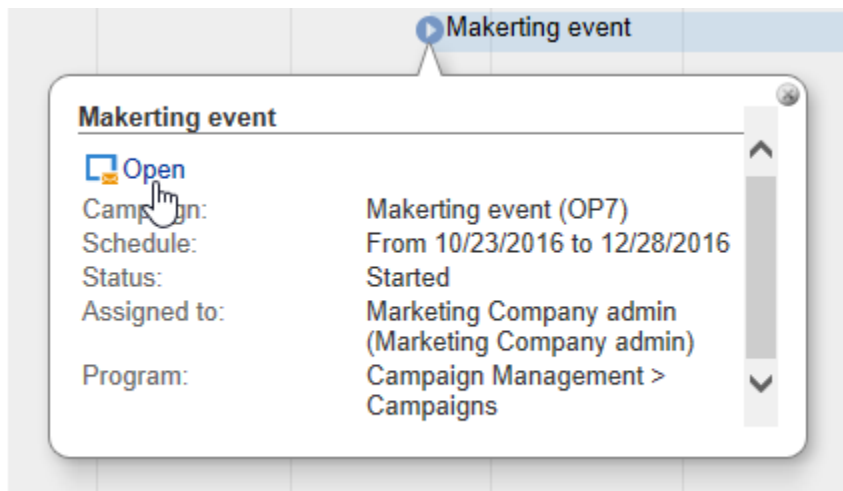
Makerting event

Makerting event

Open

| Camp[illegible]gn: | Makerting event (OP7) |
|---|---|
| Schedule: | From 10/23/2016 to 12/28/2016 |
| Status: | Started |
| Assigned to: | Marketing Company admin (Marketing Company admin) |
| Program: | Campaign Management > Campaigns |